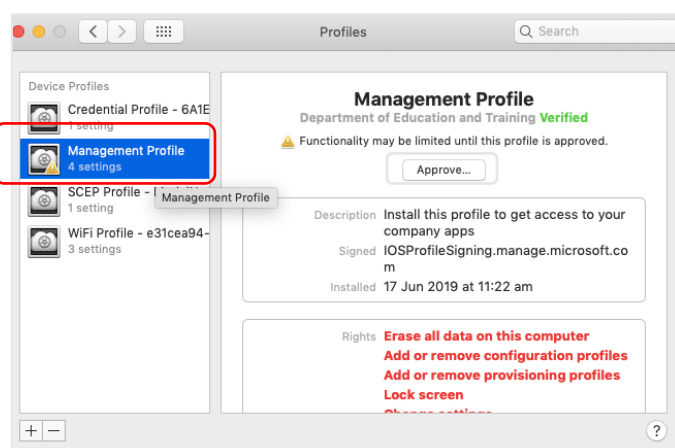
Profiles

Search

Device Profiles

Credential Profile - 6A1E
1 setting

Management Profile
4 settings

SCEP Profile - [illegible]
1 setting

Management Profile

WiFi Profile - e31cea94-
3 settings

Management Profile
Department of Education and Training Verified

Functionality may be limited until this profile is approved.

Approve...

| | |
|---|---|
| Description | Install this profile to get access to your company apps |
| Signed | IOSProfileSigning.manage.microsoft.com |
| Installed | 17 Jun 2019 at 11:22 am |

Rights Erase all data on this computer
Add or remove configuration profiles
Add or remove provisioning profiles
Lock screen
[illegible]

+ −

?